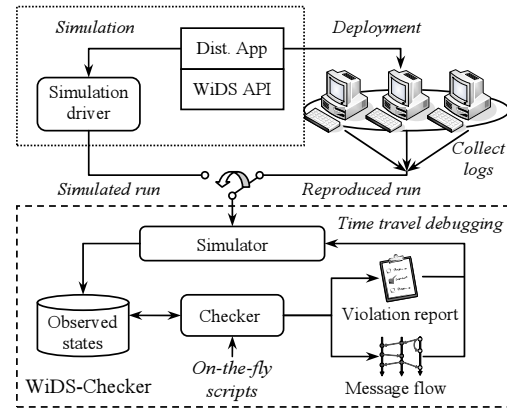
Simulation

Dist. App

WiDS API

Deployment

Simulation driver

Collect logs

Simulated run

Reproduced run

Time travel debugging

Simulator

Observed states

Checker

Violation report

On-the-fly scripts

Message flow

WiDS-Checker